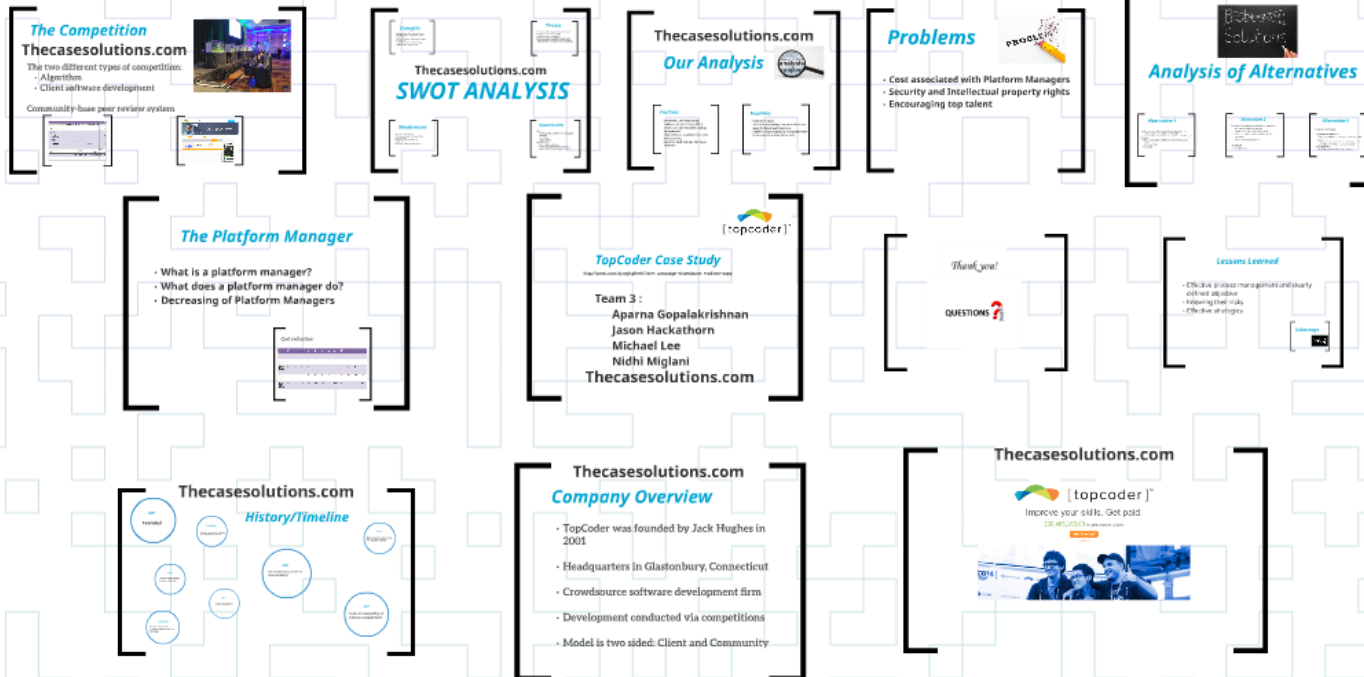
The Competition
Thecasesolutions.com
The two different types of competition:
- Algorithm
- Client software development
Community-base peer review system

Thecasesolutions.com
SWOT ANALYSIS

Thecasesolutions.com
Our Analysis

Problems
- Cost associated with Platform Managers
- Security and Intellectual property rights
- Encouraging top talent

Analysis of Alternatives

The Platform Manager
- What is a platform manager?
- What does a platform manager do?
- Decreasing of Platform Managers

[topcoder]
TopCoder Case Study
Team 3 :
Aparna Gopalakrishnan
Jason Hackathorn
Michael Lee
Nidhi Miglani
Thecasesolutions.com

Thank you!
QUESTIONS

Lessons Learned
- Effective process management and clearly defined objective
- Knowing their risks
- Effective strategies

Thecasesolutions.com
History/Timeline
Founded

Thecasesolutions.com
Company Overview
- TopCoder was founded by Jack Hughes in 2001
- Headquarters in Glastonbury, Connecticut
- Crowdsource software development firm
- Development conducted via competitions
- Model is two sided: Client and Community

Thecasesolutions.com
[topcoder]
Improve your skills. Get paid.